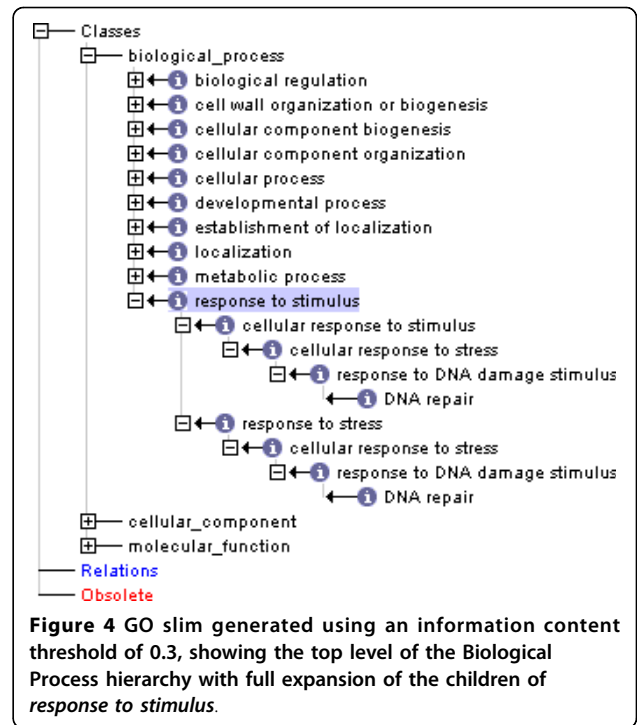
Classes
biological_process
biological regulation
cell wall organization or biogenesis
cellular component biogenesis
cellular component organization
cellular process
developmental process
establishment of localization
localization
metabolic process
response to stimulus
cellular response to stimulus
cellular response to stress
response to DNA damage stimulus
DNA repair
response to stress
cellular response to stress
response to DNA damage stimulus
DNA repair
cellular_component
molecular_function
Relations
Obsolete

**Figure 4** GO slim generated using an information content threshold of 0.3, showing the top level of the Biological Process hierarchy with full expansion of the children of *response to stimulus*.